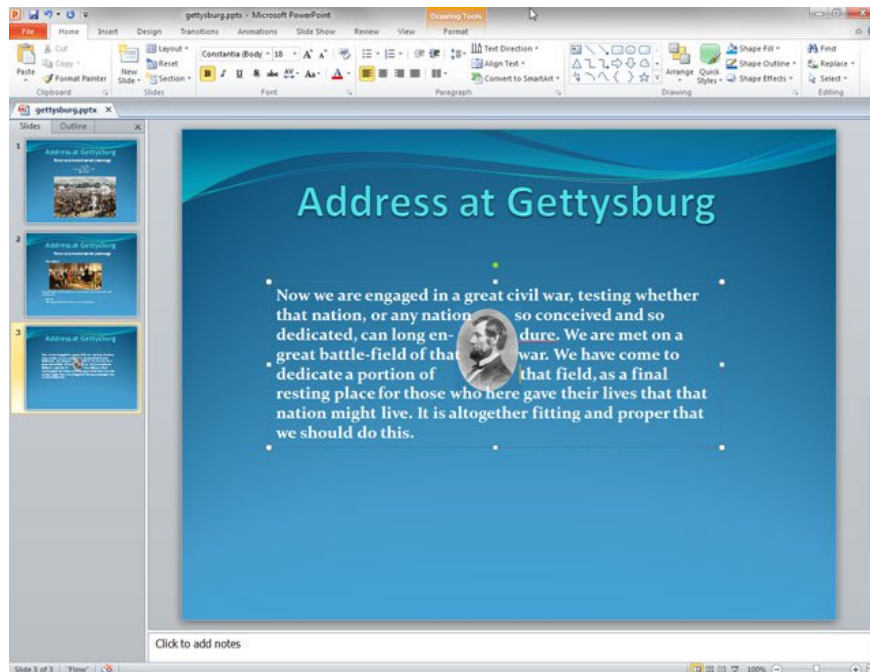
gettysburg.pptx - Microsoft PowerPoint

Drawing Tools

File Home Insert Design Transitions Animations Slide Show Review View Format

Cut
Copy
Paste
Format Painter
Clipboard

New Slide
Layout
Reset
Section
Slides

Constantia (Body) 18
B I U S abc AV Aa A
Font

Text Direction
Align Text
Convert to SmartArt
Paragraph

Arrange Quick Styles
Shape Fill
Shape Outline
Shape Effects
Drawing

Find
Replace
Select
Editing

gettysburg.pptx

Slides Outline

1
Address at Gettysburg

2
Address at Gettysburg

3
Address at Gettysburg

Address at Gettysburg

Now we are engaged in a great civil war, testing whether that nation, or any nation so conceived and so dedicated, can long endure. We are met on a great battle-field of that war. We have come to dedicate a portion of that field, as a final resting place for those who here gave their lives that that nation might live. It is altogether fitting and proper that we should do this.

Click to add notes

Slide 3 of 3 "Flow" 100%